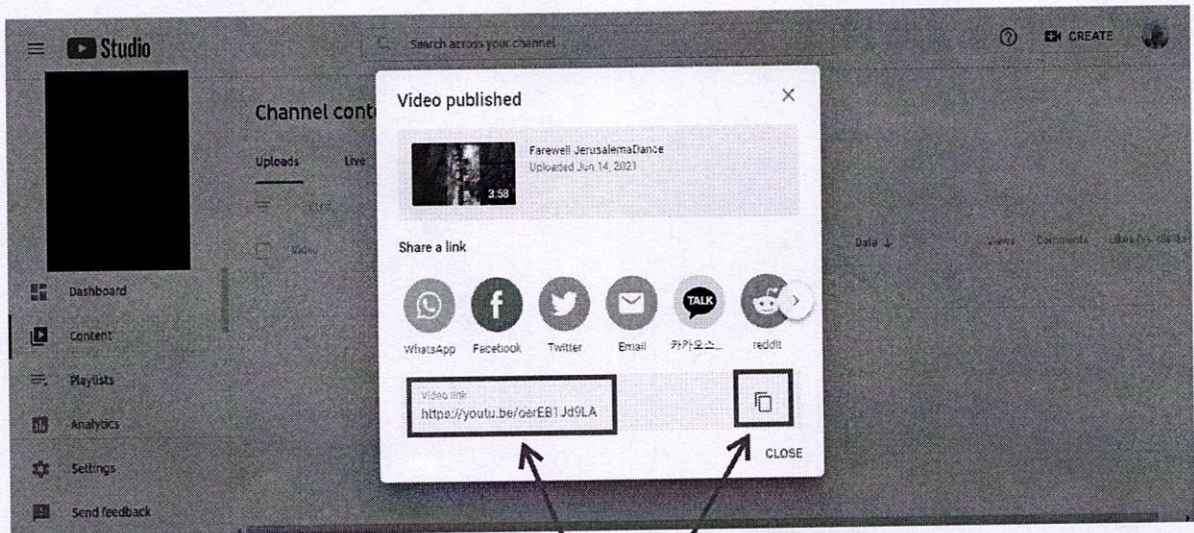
Studio

Search across your channel

CREATE

Channel cont

Uploads

Live

Video

Date ↓

Views

Comments

Likes (vs. dislikes)

Dashboard

Content

Playlists

Analytics

Settings

Send feedback

Video published

×

Farewell JerusalemaDance
Uploaded Jun 14, 2021

3:58

Share a link

TALK

WhatsApp

Facebook

Twitter

Email

카카오스...

reddit

Video link
https://youtu.be/oerEB1Jd9LA

CLOSE